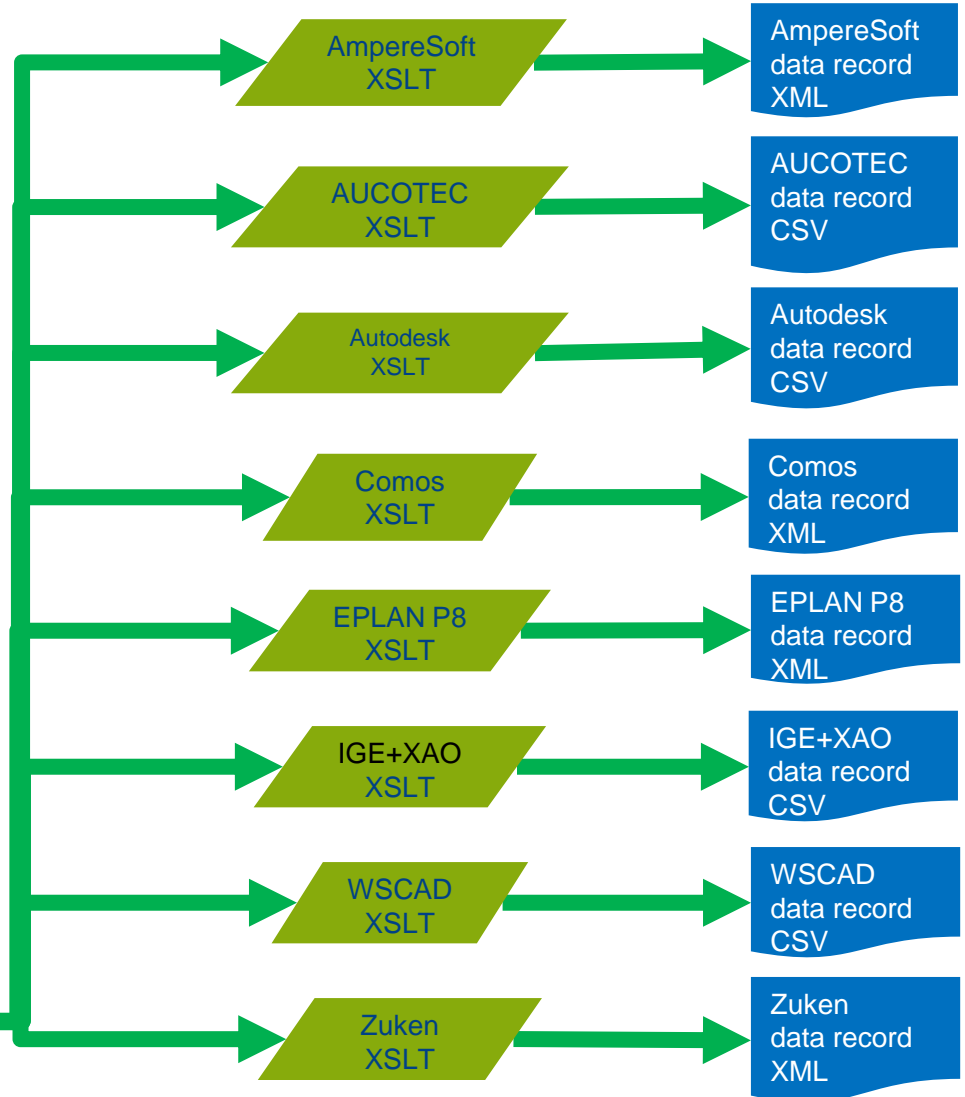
AmpereSoft XSLT

AmpereSoft data record XML

AUCOTEC XSLT

AUCOTEC data record CSV

Autodesk XSLT

Autodesk data record CSV

Comos XSLT

Comos data record XML

EPLAN P8 XSLT

EPLAN P8 data record XML

IGE+XAO XSLT

IGE+XAO data record CSV

WSCAD XSLT

WSCAD data record CSV

Zuken XSLT

Zuken data record XML